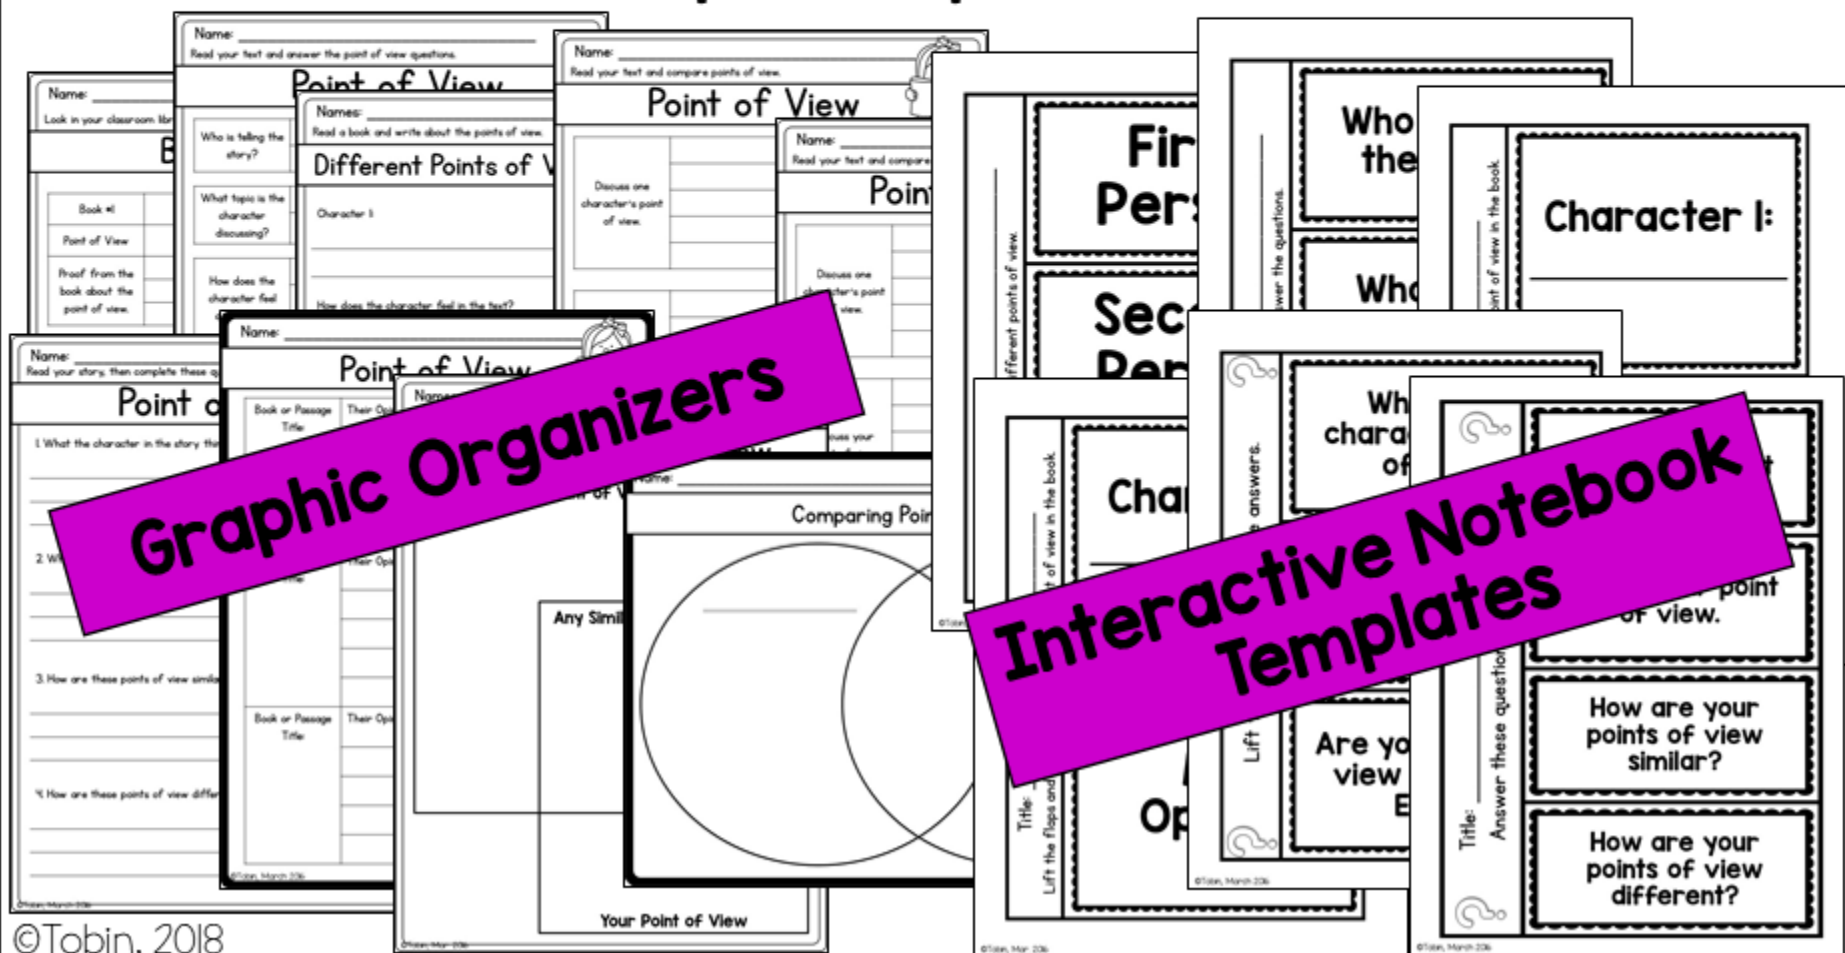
Name:
Look in your classroom lib
B
Book #1
Point of View
Proof from the book about the point of view.

Name:
Read your text and answer the point of view questions.
Point of View
Who is telling the story?
What topic is the character discussing?
How does the character feel

Names:
Read a book and write about the points of view.
Different Points of V
Character 1
How does the character feel in the text?

Name:
Read your text and compare points of view.
Point of View
Discuss one character's point of view.

Name:
Read your text and compare
Poin
Discuss one character's point of view.

Name:
Read your story, then complete these q
Point o
1. What the character in the story thi
2. Wh
3. How are these points of view simil
4. How are these points of view differ

Name:
Point of View
Book or Passage Title
Their Op
Book or Passage Title
Their Op
©Tobin, March 2016

Name:
Comparing Poin
Any Simil
Your Point of View

Graphic Organizers

Fir
Pers
Sec
Per
different points of view.

Who
the
Who
wer the questions.

Character 1:
oint of view in the book.

Cha
Op
Title:
Lift the flaps and
of view in the book.

Wh
chara
of
Are yo
view
E
Lift
e answers.

point
of view.
How are your points of view similar?
How are your points of view different?
Title:
Answer these question

Interactive Notebook Templates

©Tobin, 2018